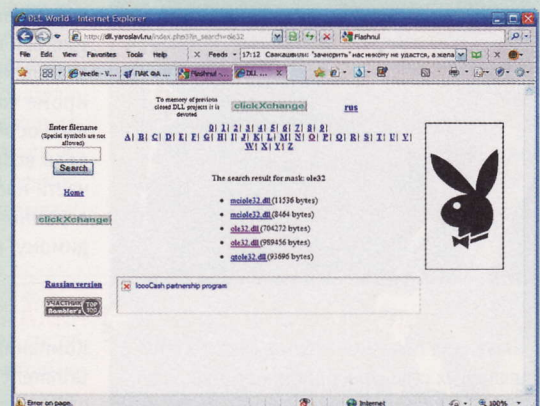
DLL World - Internet Explorer

http://dll.yaroslavl.ru/index.php?file_search=ole32

Flashnul

File Edit View Favorites Tools Help

Feeds · 17:12 Свакашвили: "зачмокать" нас никому не удастся, а жела

Feeds - V... ПАК ФА ... Flashnul - ... DLL ...

To memory of previous closed DLL projects it is devoted

clickXchange

rus

Enter filename
(Special symbols are not allowed)

Search

0| 1| 2| 3| 4| 5| 6| 7| 8| 9|
A| B| C| D| E| F| G| H| I| J| K| L| M| N| O| P| Q| R| S| T| U| V| W| X| Y| Z

Home

clickXchange

The search result for mask: ole32

- mciole32.dll (11536 bytes)
- mciole33.dll (8464 bytes)
- ole32.dll (704272 bytes)
- ole32.dll (989456 bytes)
- qtole32.dll (93696 bytes)

Russian version

looCash partnership program

УЧАСТНИК TOP 100 Rambler's

Error on page.

Internet

100%